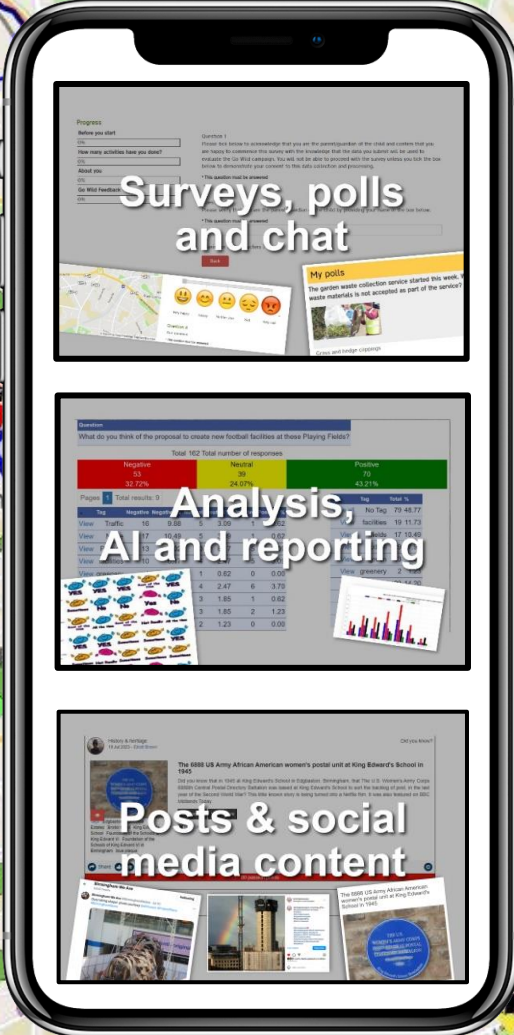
Progress

Before you start

0%

How many activities have you done?

0%

About you

0%

Go Wild Feedback

0%

Question 1

Please tick below to acknowledge that you are the parent/guardian of the child and confirm that you are happy to commence this survey with the knowledge that the data you submit will be used to evaluate the Go Wild campaign. You will not be able to proceed with the survey unless you tick the box below to demonstrate your consent to this data collection and processing.

* This question must be answered

* This question must be answered

Back

Surveys, polls and chat

My polls

The garden waste collection service started this week. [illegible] waste materials is not accepted as part of the service?

Grass and hedge clippings

Question

What do you think of the proposal to create new football facilities at these Playing Fields?

Total 162 Total number of responses

| Negative | Neutral | Positive |
|---|---|---|
| 53 | 39 | 70 |
| 32.72% | 24.07% | 43.21% |

Pages 1 Total results: 9

Analysis, AI and reporting

| | Tag | Negative | Negative | | | | |
|---|---|---|---|---|---|---|---|
| View | Traffic | 16 | 9.88 | 5 | 3.09 | 1 | |
| View | | 17 | 10.49 | | | | |
| View | | 13 | | | | | |
| View | | 10 | | | | | |
| View | greenery | | | 1 | 0.62 | 0 | 0.00 |
| | | | | 4 | 2.47 | 6 | 3.70 |
| | | | | 3 | 1.85 | 1 | 0.62 |
| | | | | 3 | 1.85 | 2 | 1.23 |
| | | | | 2 | 1.23 | 0 | 0.00 |

| Tag | Total | % |
|---|---|---|
| No Tag | 79 | 48.77 |
| facilities | 19 | 11.73 |
| | 17 | 10.49 |
| | 70 | |
| greenery | 2 | |

History & Heritage

Did you know?

The 6888 US Army African American women's postal unit at King Edward's School in 1945

Did you know that in 1945 at King Edward's School in Edgbaston, Birmingham, that The U.S. Women's Army Corps 6888th Central Postal Directory Battalion was based at King Edward's School to sort the backlog of post in the last year of the Second World War? This little known story is being turned into a Netflix film. It was also featured on BBC Midlands Today.

Posts & social media content

Share

Birmingham We Are

The 6888 US Army African American women's postal unit at King Edward's School in 1945